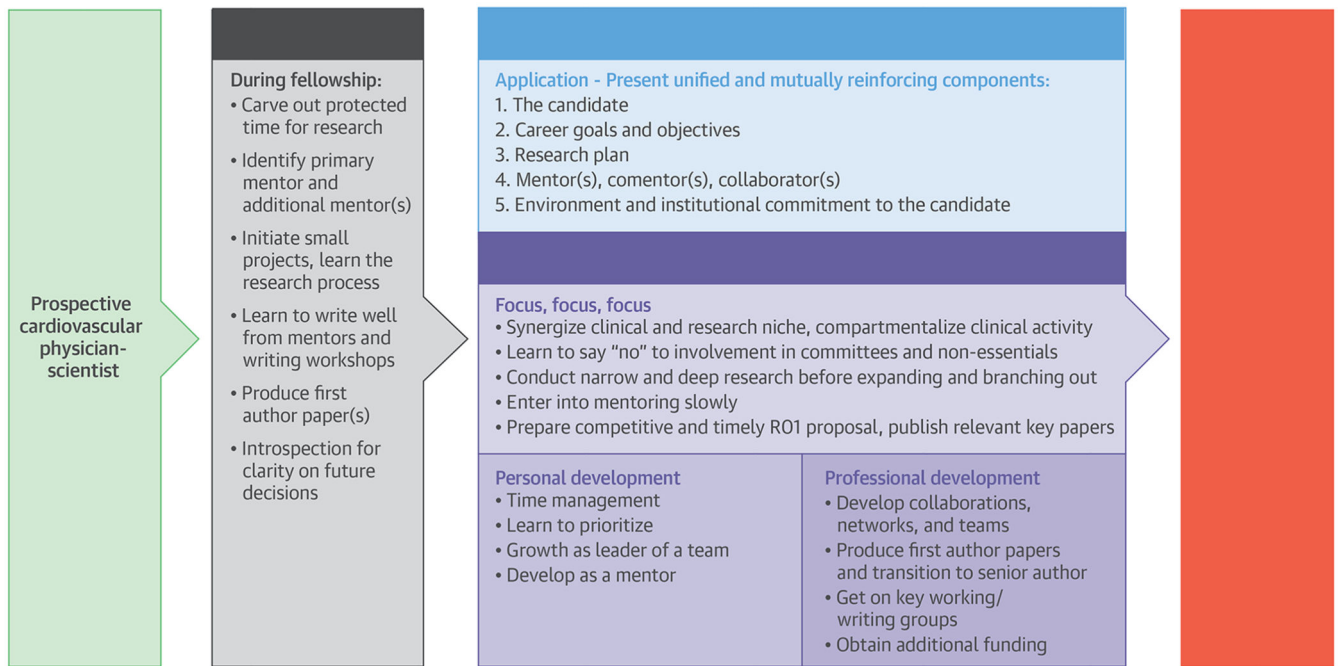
Prospective cardiovascular physician-scientist

During fellowship:
• Carve out protected time for research
• Identify primary mentor and additional mentor(s)
• Initiate small projects, learn the research process
• Learn to write well from mentors and writing workshops
• Produce first author paper(s)
• Introspection for clarity on future decisions

Application - Present unified and mutually reinforcing components:
1. The candidate
2. Career goals and objectives
3. Research plan
4. Mentor(s), comentor(s), collaborator(s)
5. Environment and institutional commitment to the candidate

Focus, focus, focus
• Synergize clinical and research niche, compartmentalize clinical activity
• Learn to say "no" to involvement in committees and non-essentials
• Conduct narrow and deep research before expanding and branching out
• Enter into mentoring slowly
• Prepare competitive and timely R01 proposal, publish relevant key papers

Personal development
• Time management
• Learn to prioritize
• Growth as leader of a team
• Develop as a mentor

Professional development
• Develop collaborations, networks, and teams
• Produce first author papers and transition to senior author
• Get on key working/ writing groups
• Obtain additional funding